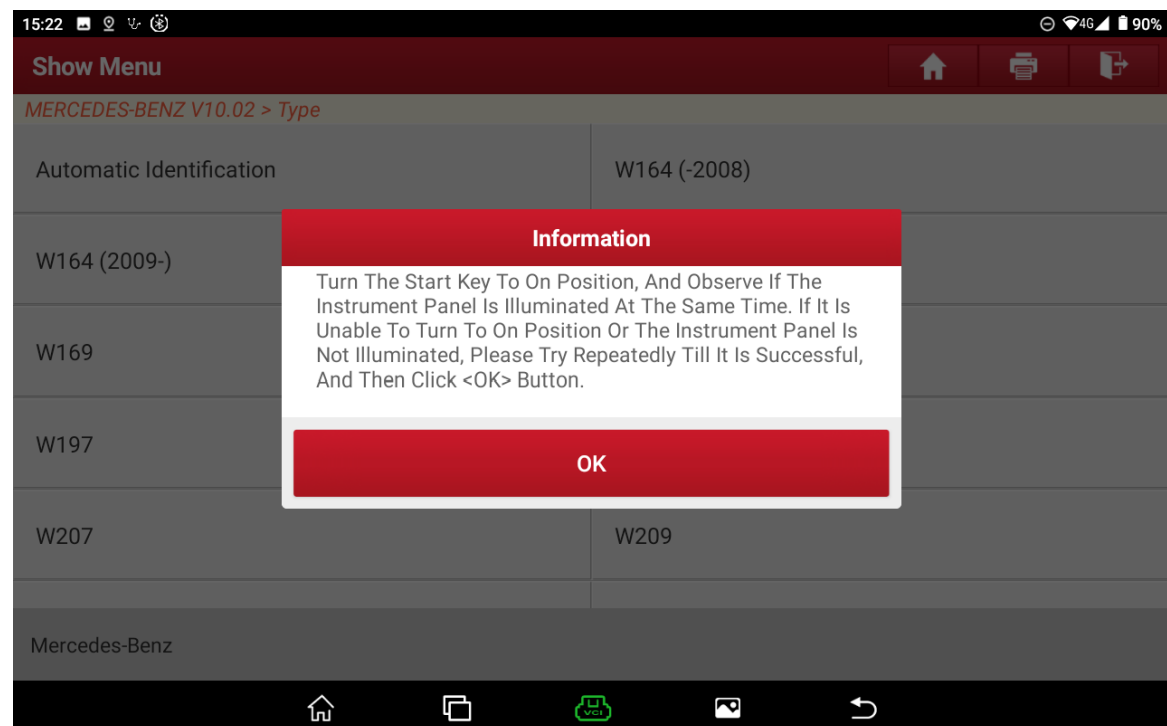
15:22 4G 90%

Show Menu

MERCEDES-BENZ V10.02 > Type

Automatic Identification

W164 (-2008)

W164 (2009-)

W169

W197

W207

W209

Information

Turn The Start Key To On Position, And Observe If The Instrument Panel Is Illuminated At The Same Time. If It Is Unable To Turn To On Position Or The Instrument Panel Is Not Illuminated, Please Try Repeatedly Till It Is Successful, And Then Click <OK> Button.

OK

Mercedes-Benz

VCI